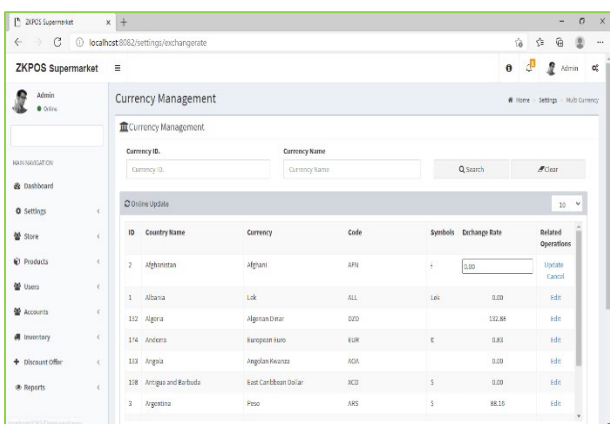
ZKPOS Supermarket × +

localhost:8082/settings/exchangerate

ZKPOS Supermarket ≡

Admin

Admin
● Online

MAIN NAVIGATION

Dashboard

Settings

Store

Products

Users

Accounts

Inventory

Discount Offer

Reports

Currency Management

Home > Settings > Multi Currency

Currency Management

Currency ID.
Currency ID.

Currency Name
Currency Name

Search

Clear

Online Update

10

| ID | Country Name | Currency | Code | Symbols | Exchange Rate | Related Operations |
|---|---|---|---|---|---|---|
| 2 | Afghanistan | Afghani | AFN | ؋ | 0.00 | Update Cancel |
| 1 | Albania | Lek | ALL | Lek | 0.00 | Edit |
| 112 | Algeria | Algerian Dinar | DZD | | 132.88 | Edit |
| 174 | Andorra | European Euro | EUR | € | 0.83 | Edit |
| 113 | Angola | Angolan Kwanza | AOA | | 0.00 | Edit |
| 108 | Antigua and Barbuda | East Caribbean Dollar | XCD | $ | 0.00 | Edit |
| 3 | Argentina | Peso | ARS | $ | 88.16 | Edit |